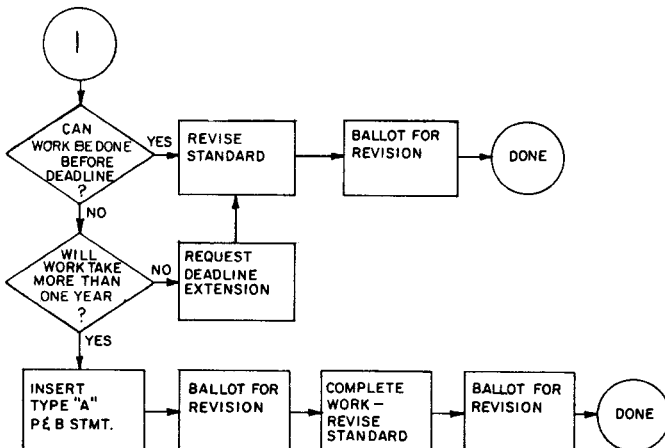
1

CAN WORK BE DONE BEFORE DEADLINE ?

YES

REVISE STANDARD

BALLOT FOR REVISION

DONE

NO

WILL WORK TAKE MORE THAN ONE YEAR ?

NO

REQUEST DEADLINE EXTENSION

YES

INSERT TYPE "A" P& B STMT.

BALLOT FOR REVISION

COMPLETE WORK – REVISE STANDARD

BALLOT FOR REVISION

DONE